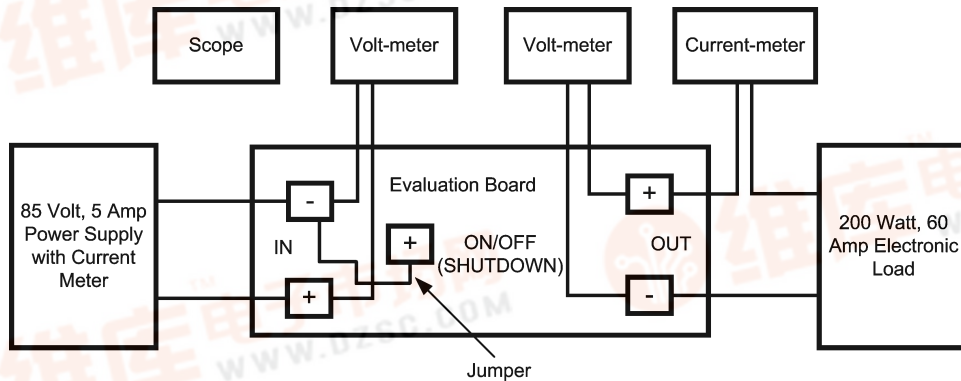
Scope

Volt-meter

Volt-meter

Current-meter

85 Volt, 5 Amp Power Supply with Current Meter

Evaluation Board

-

IN

+

+

ON/OFF (SHUTDOWN)

+

OUT

-

200 Watt, 60 Amp Electronic Load

Jumper

WWW.BZSC.COM